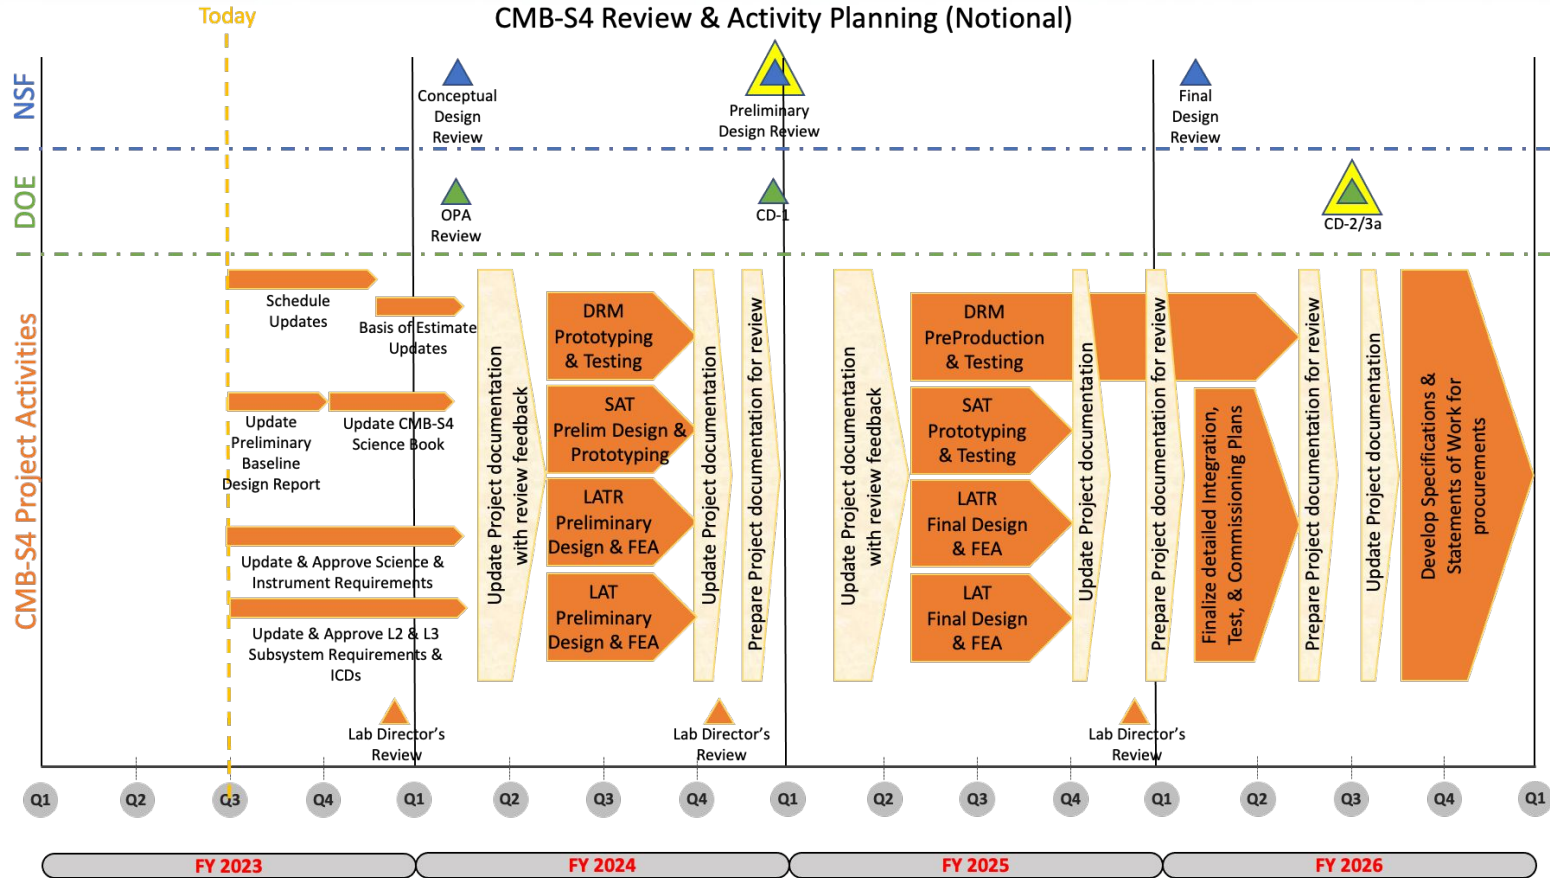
Today

CMB-S4 Review & Activity Planning (Notional)

NSF

Conceptual Design Review

Preliminary Design Review

Final Design Review

DOE

OPA Review

CD-1

CD-2/3a

CMB-S4 Project Activities

Schedule Updates

Basis of Estimate Updates

Update Preliminary Baseline Design Report

Update CMB-S4 Science Book

Update & Approve Science & Instrument Requirements

Update & Approve L2 & L3 Subsystem Requirements & ICDs

Update Project documentation with review feedback

DRM Prototyping & Testing

SAT Prelim Design & Prototyping

LATR Preliminary Design & FEA

LAT Preliminary Design & FEA

Update Project documentation

Prepare Project documentation for review

Update Project documentation with review feedback

DRM PreProduction & Testing

SAT Prototyping & Testing

LATR Final Design & FEA

LAT Final Design & FEA

Update Project documentation

Prepare Project documentation for review

Finalize detailed Integration, Test, & Commissioning Plans

Prepare Project documentation for review

Update Project documentation

Develop Specifications & Statements of Work for procurements

Lab Director's Review

Lab Director's Review

Lab Director's Review

Q1 Q2 Q3 Q4 Q1 Q2 Q3 Q4 Q1 Q2 Q3 Q4 Q1 Q2 Q3 Q4 Q1

FY 2023

FY 2024

FY 2025

FY 2026